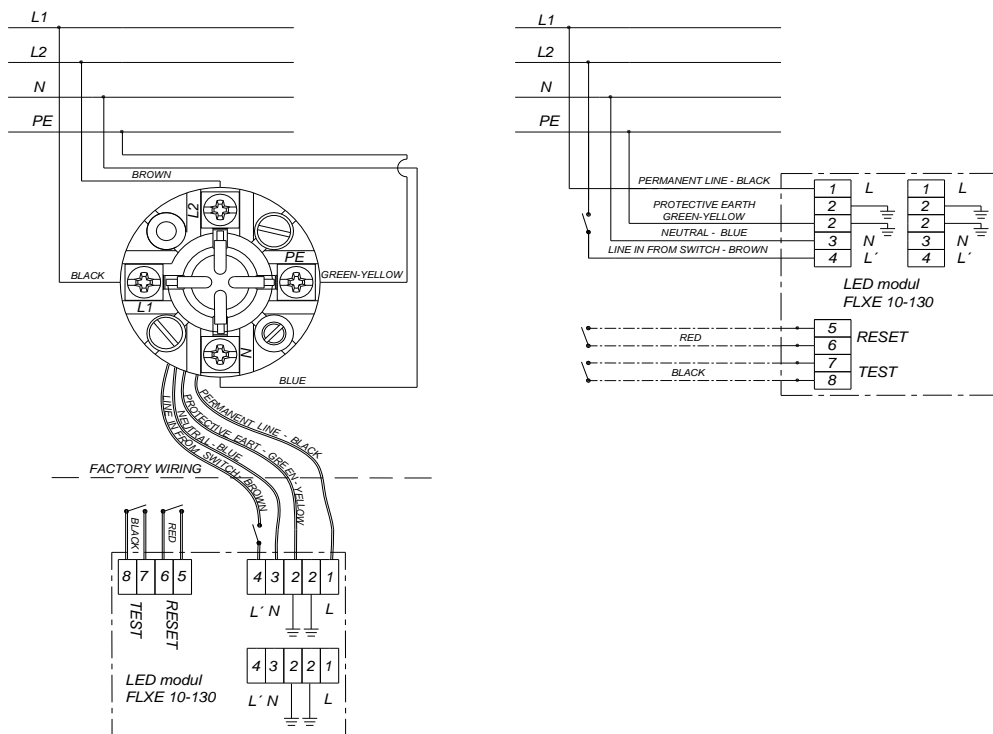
L1
L2
N
PE
BROWN
L2
PE
BLACK
GREEN-YELLOW
L1
N
BLUE
PERMANENT LINE - BLACK
PROTECTIVE EART - GREEN-YELLOW
NEUTRAL - BLUE
LINE IN FROM SWITCH - BROWN
FACTORY WIRING
BLACK
RED
8 7 6 5
TEST
RESET
4 3 2 2 1
L´ N L
4 3 2 2 1
L´ N L
LED modul
FLXE 10-130

L1
L2
N
PE
PERMANENT LINE - BLACK
PROTECTIVE EARTH
GREEN-YELLOW
NEUTRAL - BLUE
LINE IN FROM SWITCH - BROWN
1 L
2
2
3 N
4 L´
1 L
2
2
3 N
4 L´
LED modul
FLXE 10-130
RED
5
6 RESET
BLACK
7
8 TEST